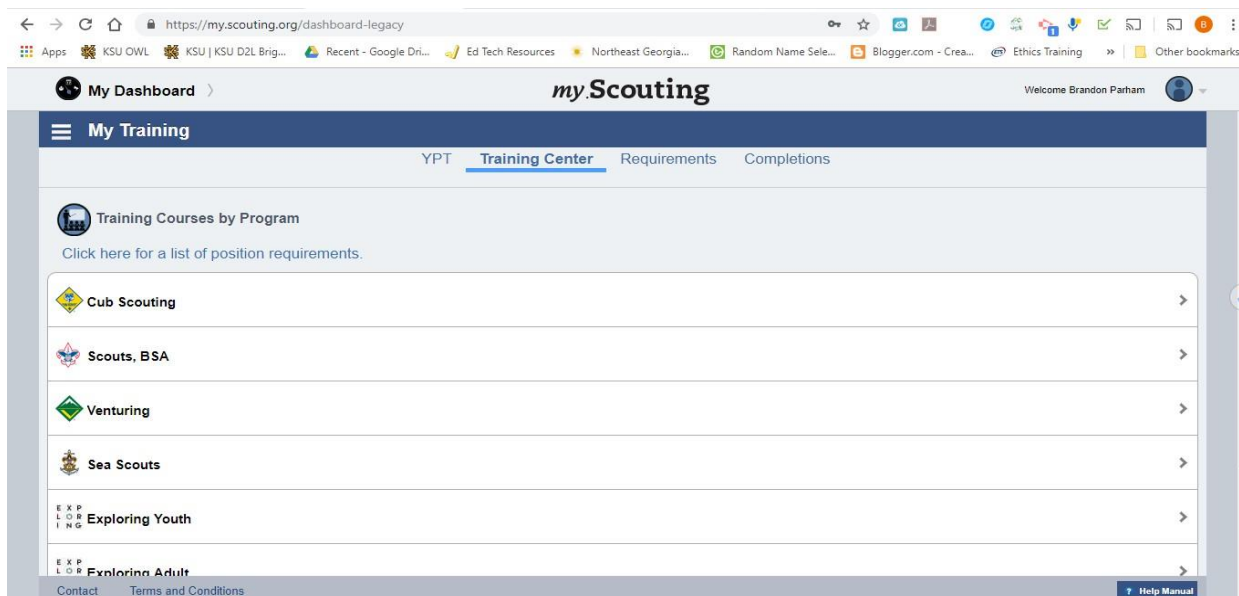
https://my.scouting.org/dashboard-legacy

Apps KSU OWL KSU | KSU D2L Brig... Recent - Google Dri... Ed Tech Resources Northeast Georgia... Random Name Sele... Blogger.com - Crea... Ethics Training » Other bookmarks

My Dashboard

my Scouting

Welcome Brandon Parham

My Training

YPT Training Center Requirements Completions

Training Courses by Program

Click here for a list of position requirements.

Cub Scouting

Scouts, BSA

Venturing

Sea Scouts

EXPLORING Exploring Youth

EXPLORING Exploring Adult

Contact Terms and Conditions

Help Manual